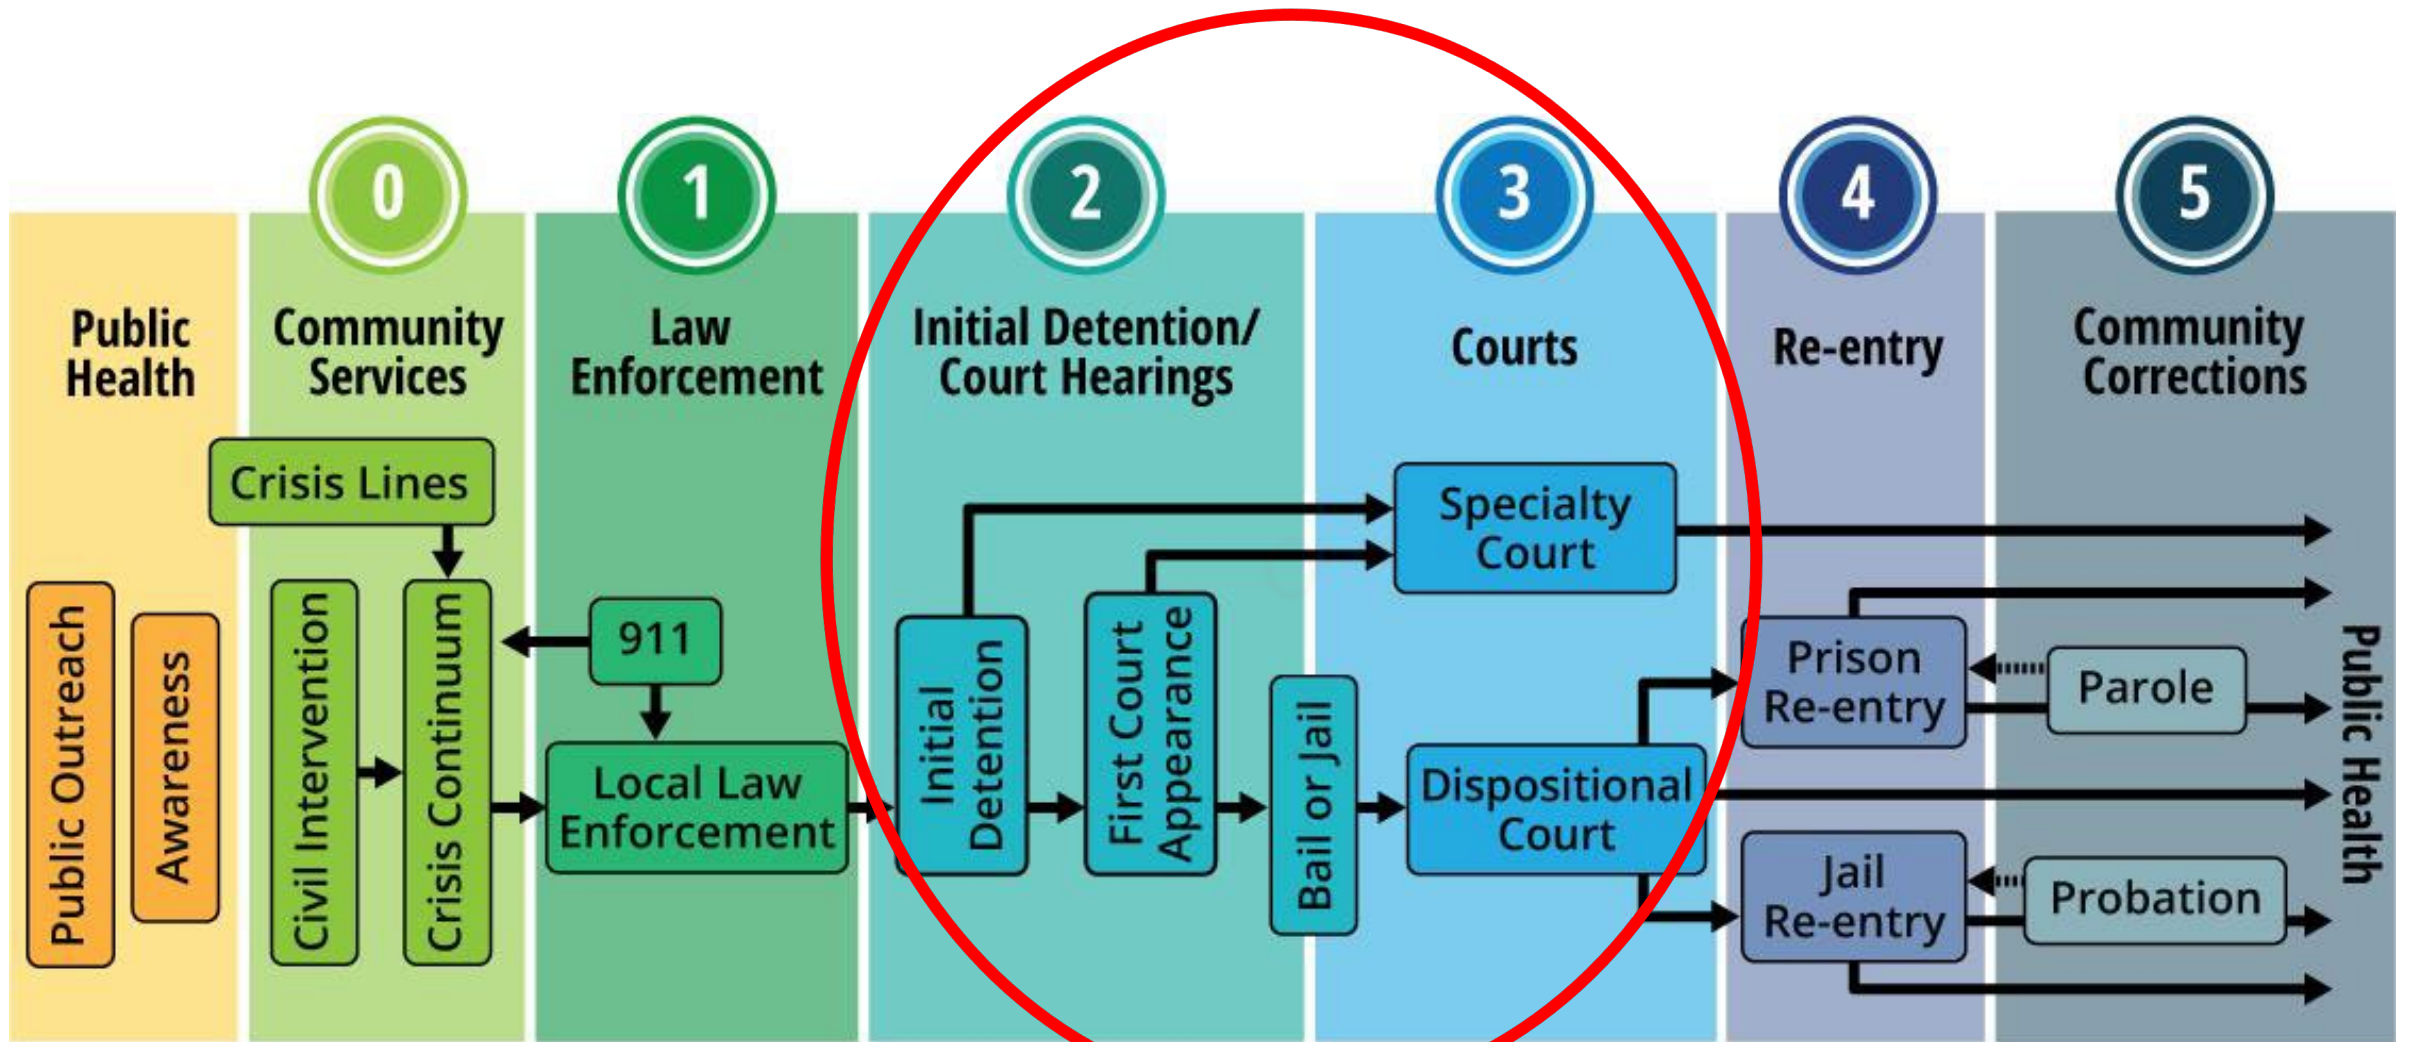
Public Health

0
Community Services

1
Law Enforcement

2
Initial Detention/ Court Hearings

3
Courts

4
Re-entry

5
Community Corrections

Crisis Lines

Public Outreach

Awareness

Civil Intervention

Crisis Continuum

911

Local Law Enforcement

Initial Detention

First Court Appearance

Bail or Jail

Specialty Court

Dispositional Court

Prison Re-entry

Parole

Jail Re-entry

Probation

Public Health